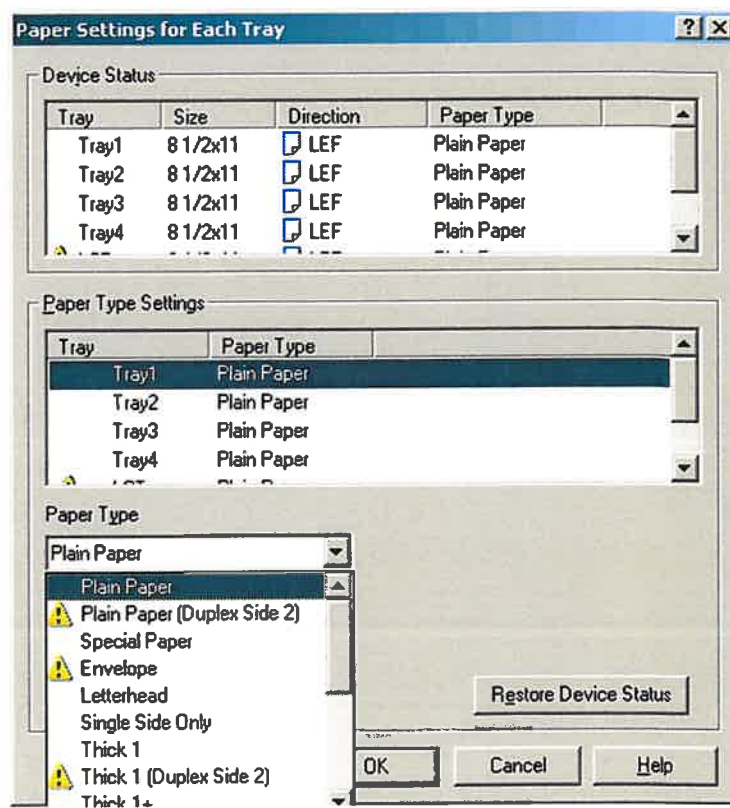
Paper Settings for Each Tray

?

Device Status

| Tray | Size | Direction | Paper Type |
|---|---|---|---|
| Tray1 | 8 1/2x11 | LEF | Plain Paper |
| Tray2 | 8 1/2x11 | LEF | Plain Paper |
| Tray3 | 8 1/2x11 | LEF | Plain Paper |
| Tray4 | 8 1/2x11 | LEF | Plain Paper |

Paper Type Settings

| Tray | Paper Type |
|---|---|
| Tray1 | Plain Paper |
| Tray2 | Plain Paper |
| Tray3 | Plain Paper |
| Tray4 | Plain Paper |

Paper Type

Plain Paper

Plain Paper
Plain Paper (Duplex Side 2)
Special Paper
Envelope
Letterhead
Single Side Only
Thick 1
Thick 1 (Duplex Side 2)
Thick 1+

Restore Device Status

OK

Cancel

Help